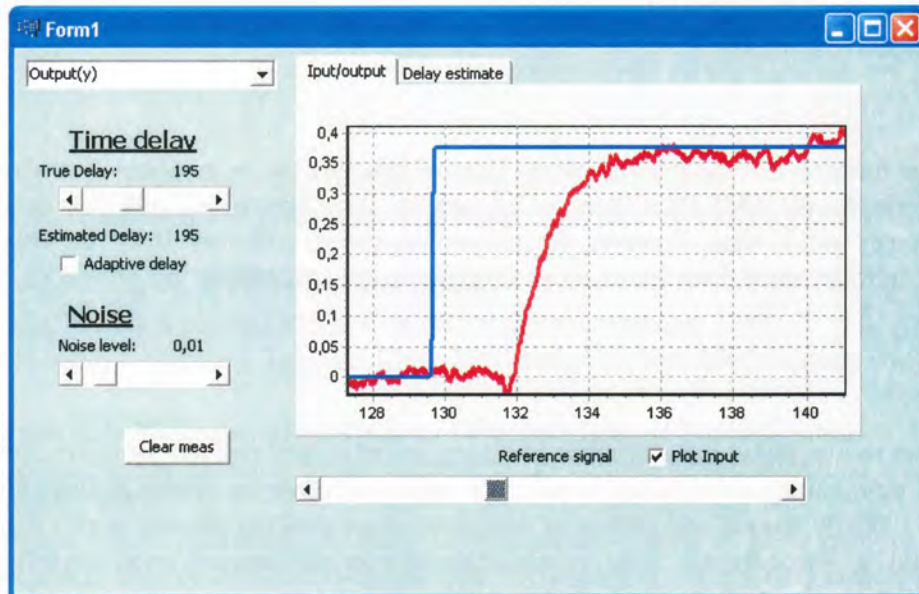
Form1

Output(y)

Time delay

True Delay: 195

Estimated Delay: 195

Adaptive delay

Noise

Noise level: 0,01

Clear meas

Iput/output | Delay estimate

0,4
0,35
0,3
0,25
0,2
0,15
0,1
0,05
0

128 130 132 134 136 138 140

Reference signal

Plot Input